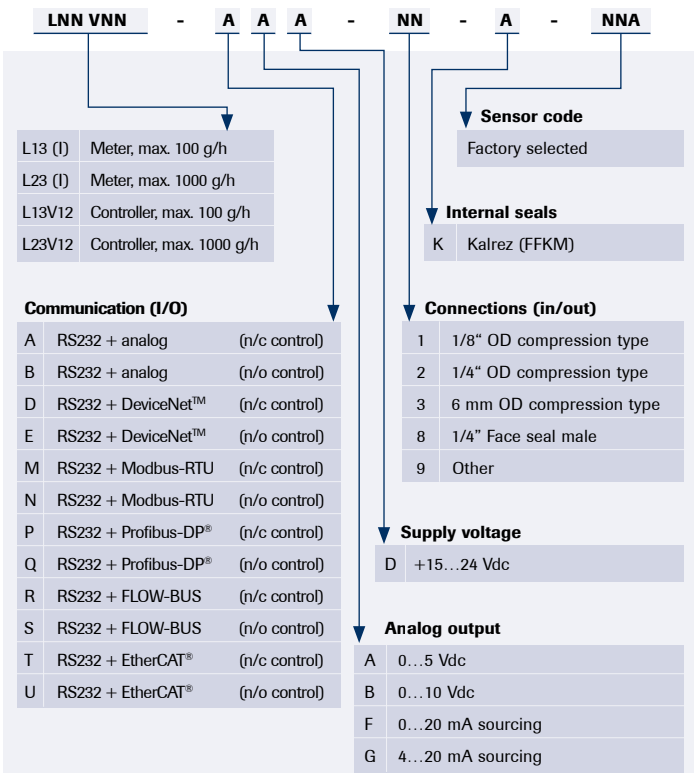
LNN VNN - A A A - NN - A - NNA

| L13 (I) | Meter, max. 100 g/h |
|---|---|
| L23 (I) | Meter, max. 1000 g/h |
| L13V12 | Controller, max. 100 g/h |
| L23V12 | Controller, max. 1000 g/h |

Sensor code

Factory selected

Internal seals

| K | Kalrez (FFKM) |
|---|---|

Communication (I/O)

| A | RS232 + analog | (n/c control) |
|---|---|---|
| B | RS232 + analog | (n/o control) |
| D | RS232 + DeviceNet™ | (n/c control) |
| E | RS232 + DeviceNet™ | (n/o control) |
| M | RS232 + Modbus-RTU | (n/c control) |
| N | RS232 + Modbus-RTU | (n/o control) |
| P | RS232 + Profibus-DP® | (n/c control) |
| Q | RS232 + Profibus-DP® | (n/o control) |
| R | RS232 + FLOW-BUS | (n/c control) |
| S | RS232 + FLOW-BUS | (n/o control) |
| T | RS232 + EtherCAT® | (n/c control) |
| U | RS232 + EtherCAT® | (n/o control) |

Connections (in/out)

| 1 | 1/8“ OD compression type |
|---|---|
| 2 | 1/4“ OD compression type |
| 3 | 6 mm OD compression type |
| 8 | 1/4” Face seal male |
| 9 | Other |

Supply voltage

| D | +15…24 Vdc |
|---|---|

Analog output

| A | 0…5 Vdc |
|---|---|
| B | 0…10 Vdc |
| F | 0…20 mA sourcing |
| G | 4…20 mA sourcing |